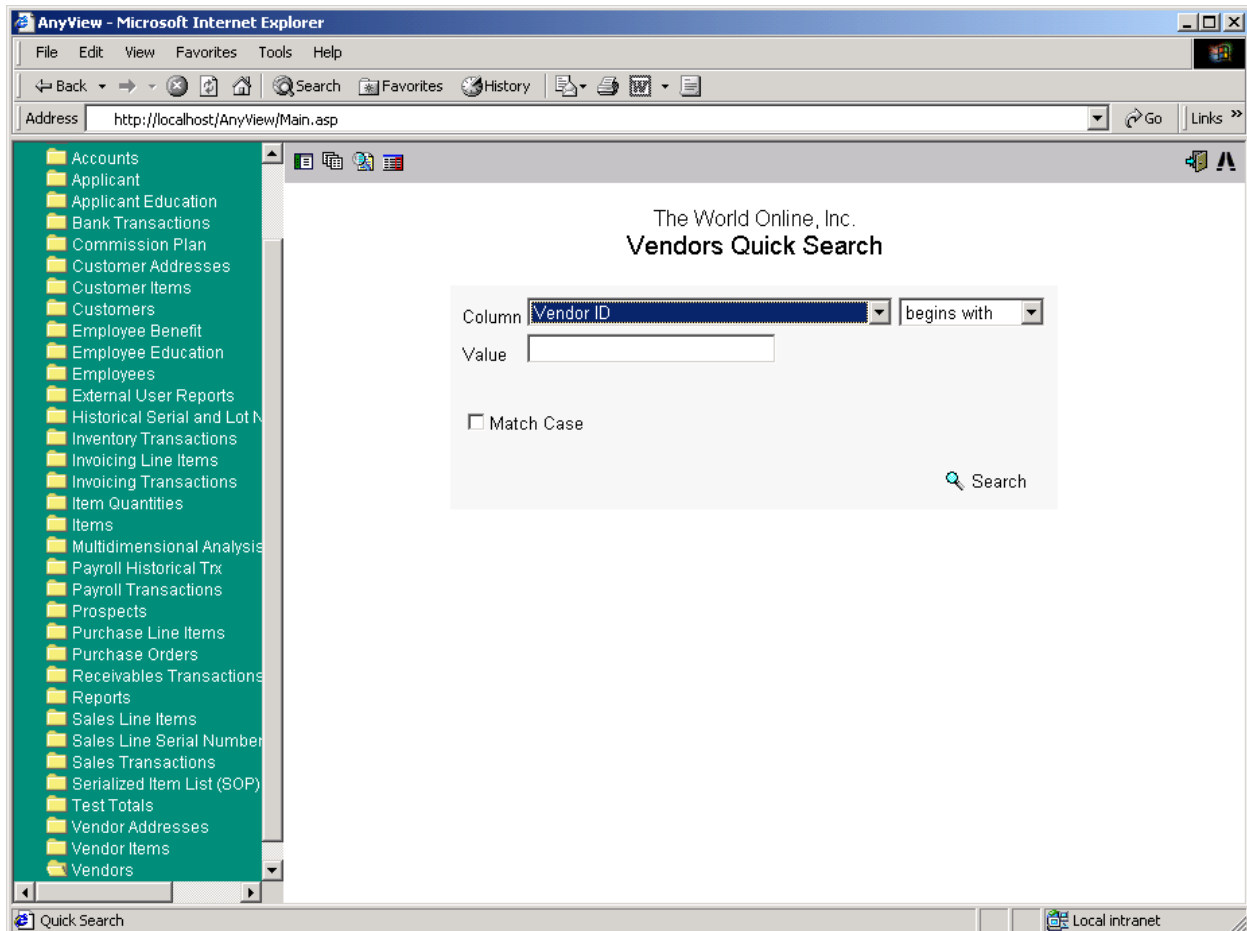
AnyView - Microsoft Internet Explorer

File Edit View Favorites Tools Help

Back Search Favorites History

Address http://localhost/AnyView/Main.asp Go Links

Accounts
Applicant
Applicant Education
Bank Transactions
Commission Plan
Customer Addresses
Customer Items
Customers
Employee Benefit
Employee Education
Employees
External User Reports
Historical Serial and Lot N
Inventory Transactions
Invoicing Line Items
Invoicing Transactions
Item Quantities
Items
Multidimensional Analysis
Payroll Historical Trx
Payroll Transactions
Prospects
Purchase Line Items
Purchase Orders
Receivables Transactions
Reports
Sales Line Items
Sales Line Serial Number
Sales Transactions
Serialized Item List (SOP)
Test Totals
Vendor Addresses
Vendor Items
Vendors

The World Online, Inc.
Vendors Quick Search

Column Vendor ID begins with
Value

Match Case

Search

Quick Search Local intranet